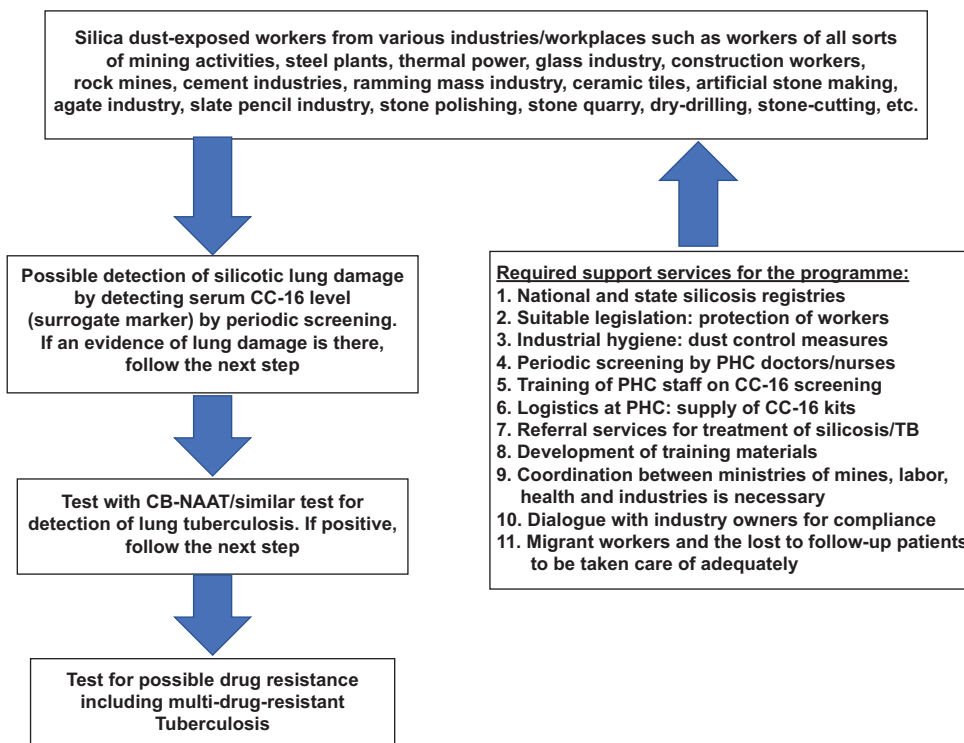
Silica dust-exposed workers from various industries/workplaces such as workers of all sorts of mining activities, steel plants, thermal power, glass industry, construction workers, rock mines, cement industries, ramming mass industry, ceramic tiles, artificial stone making, agate industry, slate pencil industry, stone polishing, stone quarry, dry-drilling, stone-cutting, etc.

Possible detection of silicotic lung damage by detecting serum CC-16 level (surrogate marker) by periodic screening. If an evidence of lung damage is there, follow the next step

Test with CB-NAAT/similar test for detection of lung tuberculosis. If positive, follow the next step

Test for possible drug resistance including multi-drug-resistant Tuberculosis

Required support services for the programme:
1. National and state silicosis registries
2. Suitable legislation: protection of workers
3. Industrial hygiene: dust control measures
4. Periodic screening by PHC doctors/nurses
5. Training of PHC staff on CC-16 screening
6. Logistics at PHC: supply of CC-16 kits
7. Referral services for treatment of silicosis/TB
8. Development of training materials
9. Coordination between ministries of mines, labor, health and industries is necessary
10. Dialogue with industry owners for compliance
11. Migrant workers and the lost to follow-up patients to be taken care of adequately